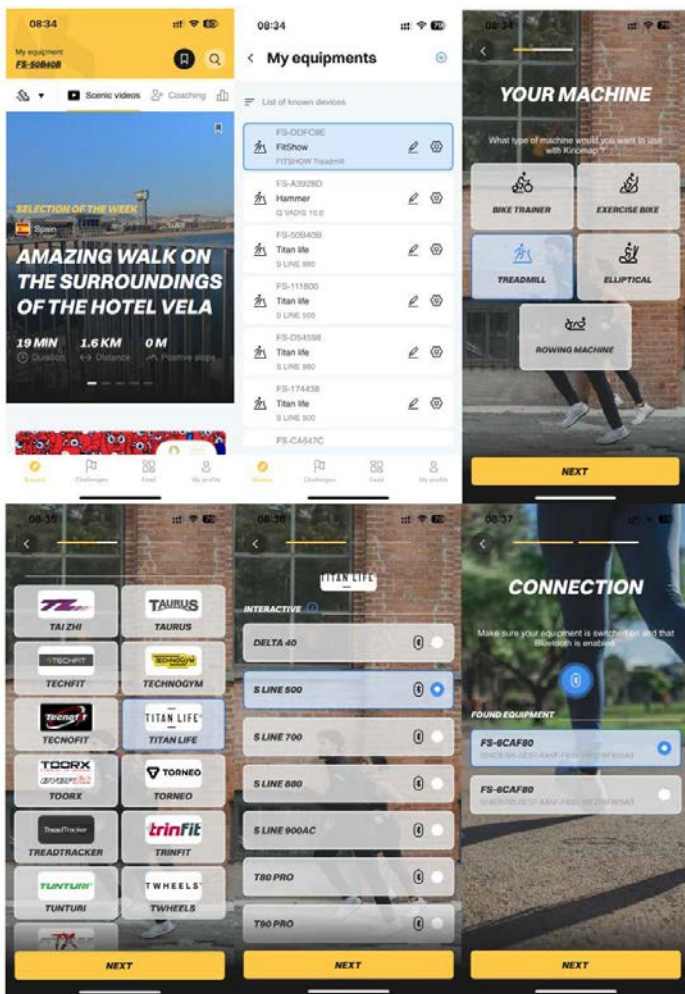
08:34

My equipment
FS-50B40B

Scenic videos Coaching

SELECTION OF THE WEEK
Spain
AMAZING WALK ON THE SURROUNDINGS OF THE HOTEL VELA
19 MIN Duration
1.6 KM Distance
0 M Positive slope

Browse Challenges Feed My profile

08:34
My equipments
List of known devices
FS-DDFC9E
FitShow
FITSHOW Treadmill
FS-A3928D
Hammer
Q VADIS 10.0
FS-50B40B
Titan life
S LINE 880
FS-111800
Titan life
S LINE 500
FS-D54598
Titan life
S LINE 880
FS-174438
Titan life
S LINE 900
FS-CA647C
Browse Challenges Feed My profile

08:34
YOUR MACHINE
What type of machine would you want to use with Kinomap?
BIKE TRAINER
EXERCISE BIKE
TREADMILL
ELLIPTICAL
ROWING MACHINE
NEXT

08:35
TAI ZHI
TAURUS
TECHFIT
TECHNOGYM
TECNOFIT
TITAN LIFE
TOORX
TORNEO
TREADTRACKER
TRINFIT
TUNTURI
TWHEELS
NEXT

08:36
TITAN LIFE
INTERACTIVE
DELTA 40
S LINE 500
S LINE 700
S LINE 880
S LINE 900AC
T80 PRO
T90 PRO
NEXT

08:37
CONNECTION
Make sure your equipment is switched on and that Bluetooth is enabled
FOUND EQUIPMENT
FS-6CAF80
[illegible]
FS-6CAF80
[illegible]
NEXT